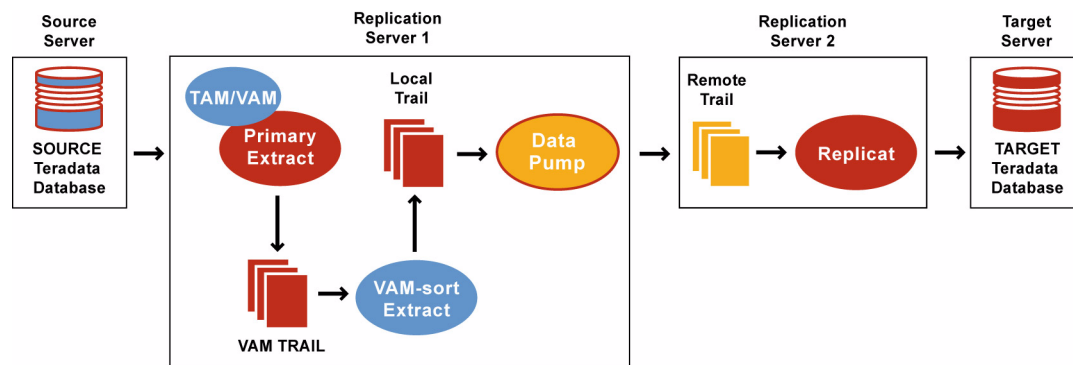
Source Server

SOURCE Teradata Database

Replication Server 1

TAM/VAM

Primary Extract

Local Trail

Data Pump

VAM TRAIL

VAM-sort Extract

Replication Server 2

Remote Trail

Replicat

Target Server

TARGET Teradata Database